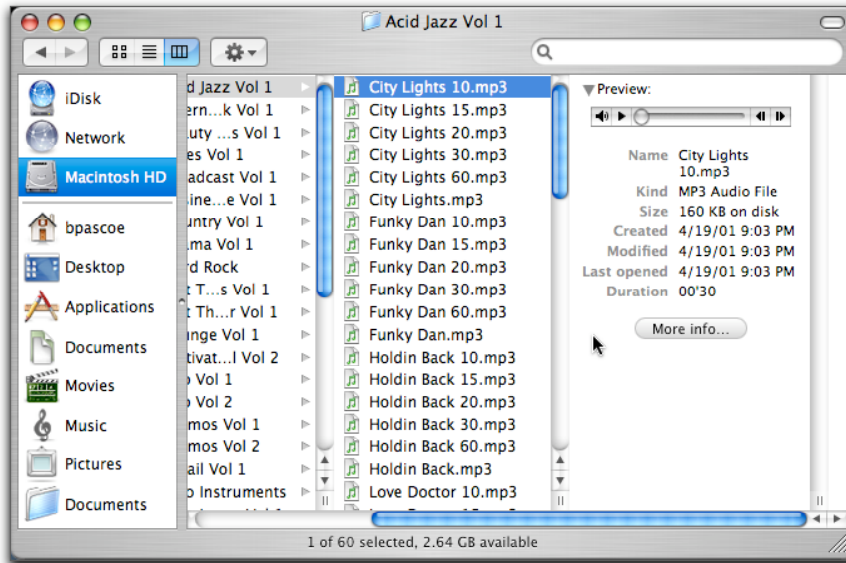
Acid Jazz Vol 1

iDisk
Network
Macintosh HD
bpascoe
Desktop
Applications
Documents
Movies
Music
Pictures
Documents

d Jazz Vol 1
ern...k Vol 1
uty ...s Vol 1
es Vol 1
adcast Vol 1
sine...e Vol 1
untry Vol 1
ma Vol 1
rd Rock
t T...s Vol 1
t Th...r Vol 1
nge Vol 1
tivat...l Vol 2
Vol 1
Vol 2
mos Vol 1
mos Vol 2
ail Vol 1
o Instruments

City Lights 10.mp3
City Lights 15.mp3
City Lights 20.mp3
City Lights 30.mp3
City Lights 60.mp3
City Lights.mp3
Funky Dan 10.mp3
Funky Dan 15.mp3
Funky Dan 20.mp3
Funky Dan 30.mp3
Funky Dan 60.mp3
Funky Dan.mp3
Holdin Back 10.mp3
Holdin Back 15.mp3
Holdin Back 20.mp3
Holdin Back 30.mp3
Holdin Back 60.mp3
Holdin Back.mp3
Love Doctor 10.mp3

Preview:

| | |
|---|---|
| Name | City Lights 10.mp3 |
| Kind | MP3 Audio File |
| Size | 160 KB on disk |
| Created | 4/19/01 9:03 PM |
| Modified | 4/19/01 9:03 PM |
| Last opened | 4/19/01 9:03 PM |
| Duration | 00'30 |

More info...

1 of 60 selected, 2.64 GB available